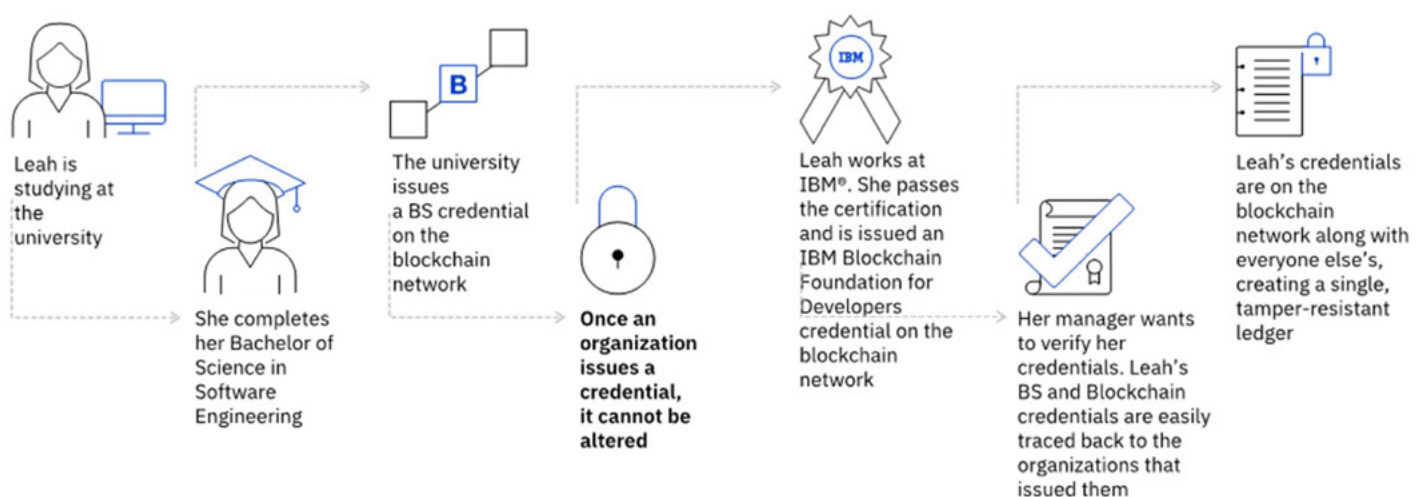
Leah is studying at the university

She completes her Bachelor of Science in Software Engineering

B

The university issues a BS credential on the blockchain network

**Once an organization issues a credential, it cannot be altered**

IBM

Leah works at IBM®. She passes the certification and is issued an IBM Blockchain Foundation for Developers credential on the blockchain network

Her manager wants to verify her credentials. Leah's BS and Blockchain credentials are easily traced back to the organizations that issued them

Leah's credentials are on the blockchain network along with everyone else's, creating a single, tamper-resistant ledger